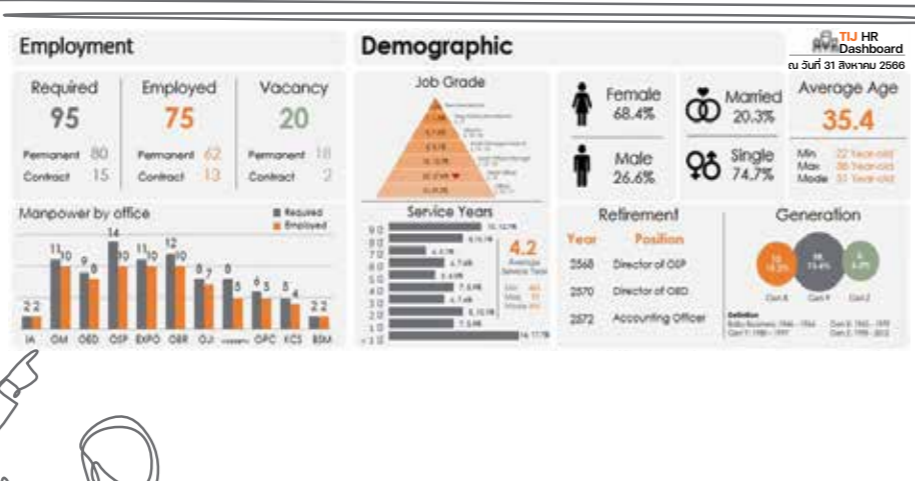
Employment

Demographic

TIJ HR Dashboard
ณ วันที่ 31 สิงหาคม 2566

| Required | Employed | Vacancy |
|---|---|---|
| 95 | 75 | 20 |
| Permanent 80 | Permanent 62 | Permanent 18 |
| Contract 15 | Contract 13 | Contract 2 |

Job Grade

Female 68.4%

Male 26.6%

Married 20.3%

Single 74.7%

Average Age
35.4
Min 22 Year-old
Max 58 Year-old
Mode 33 Year-old

Manpower by office
Required
Employed

IA OM OED OSP EXPO OBR OJ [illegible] OPC KCS BSM

2 2 11 10 9 8 14 10 11 10 12 10 8 7 8 5 6 5 5 4 2 2

Service Years

4.2
Average Service Year
Min
Max
Mode

Retirement

| Year | Position |
|---|---|
| 2568 | Director of OSP |
| 2570 | Director of OED |
| 2572 | Accounting Officer |

Generation

Gen X Gen Y Gen Z

Definition